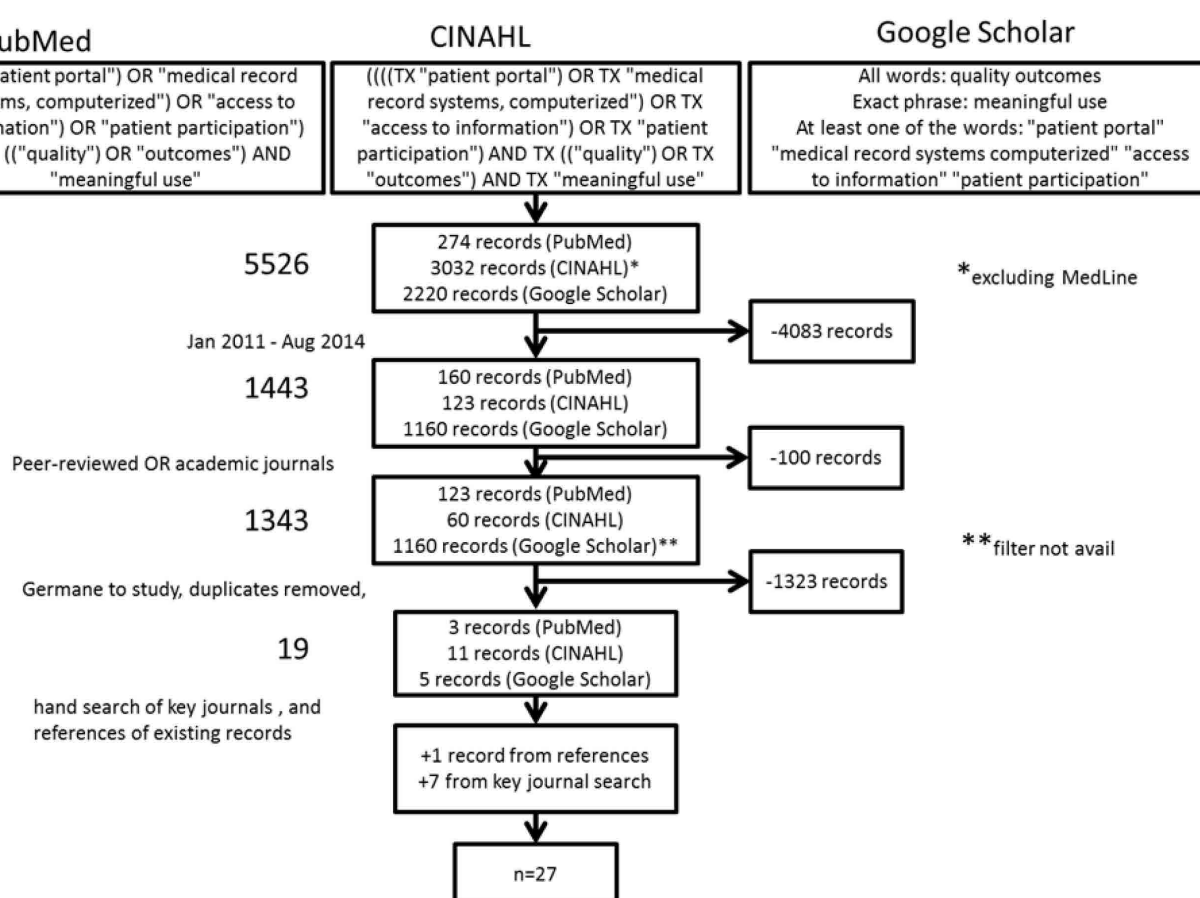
ubMed

atient portal") OR "medical record ms, computerized") OR "access to nation") OR "patient participation") (("quality") OR "outcomes") AND "meaningful use"

CINAHL

((((TX "patient portal") OR TX "medical record systems, computerized") OR TX "access to information") OR TX "patient participation") AND TX (("quality") OR TX "outcomes") AND TX "meaningful use"

Google Scholar

All words: quality outcomes
Exact phrase: meaningful use
At least one of the words: "patient portal" "medical record systems computerized" "access to information" "patient participation"

5526

274 records (PubMed)
3032 records (CINAHL)*
2220 records (Google Scholar)

*excluding MedLine

Jan 2011 - Aug 2014

-4083 records

1443

160 records (PubMed)
123 records (CINAHL)
1160 records (Google Scholar)

Peer-reviewed OR academic journals

-100 records

1343

123 records (PubMed)
60 records (CINAHL)
1160 records (Google Scholar)**

**filter not avail

Germane to study, duplicates removed,

-1323 records

19

3 records (PubMed)
11 records (CINAHL)
5 records (Google Scholar)

hand search of key journals , and references of existing records

+1 record from references
+7 from key journal search

n=27